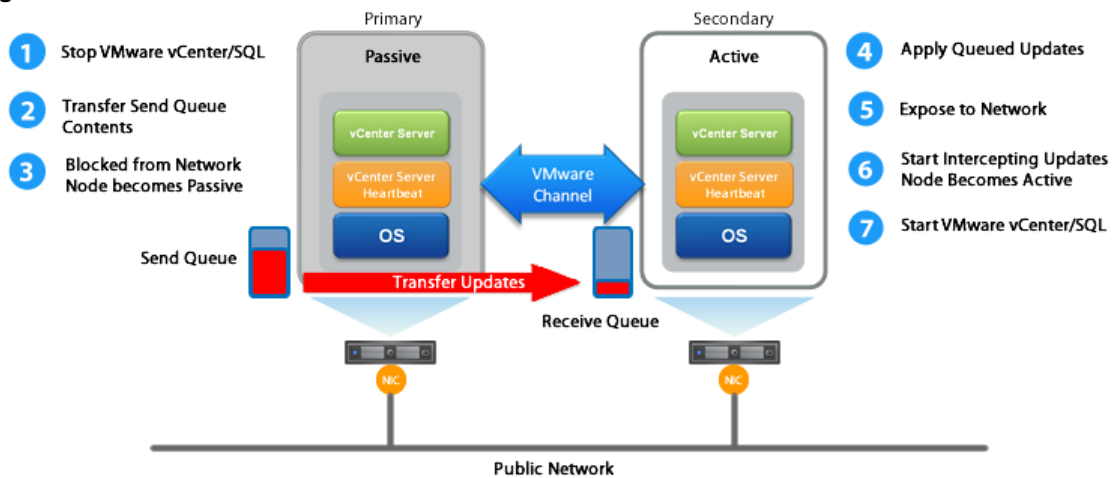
1 Stop VMware vCenter/SQL

2 Transfer Send Queue Contents

3 Blocked from Network Node becomes Passive

Primary

Passive

vCenter Server

vCenter Server Heartbeat

OS

Send Queue

Transfer Updates

VMware Channel

Receive Queue

Secondary

Active

vCenter Server

vCenter Server Heartbeat

OS

4 Apply Queued Updates

5 Expose to Network

6 Start Intercepting Updates Node Becomes Active

7 Start VMware vCenter/SQL

NIC

NIC

Public Network